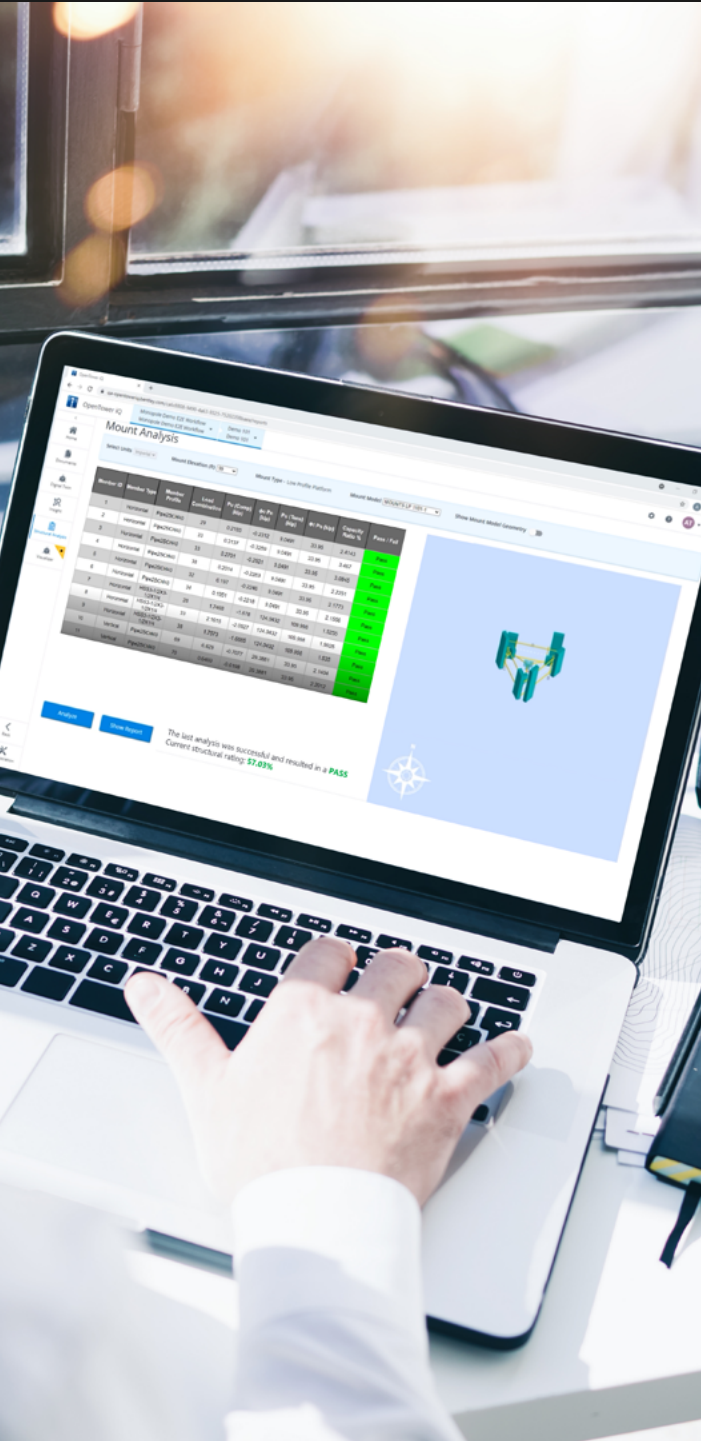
OpenTower IQ

Mount Analysis

Mount Type: Low Profile Platform

| Member ID | Member Type | Member Profile | Load Combination | Pu (Comp) (kip) | Pn (Tens) (kip) | Pass / Fail |
|---|---|---|---|---|---|---|
| 1 | Horizontal | Pipe2SCH40 | 29 | | | Pass |
| 2 | Horizontal | Pipe2SCH40 | 33 | | | Pass |
| 3 | Horizontal | Pipe2SCH40 | 33 | | | Pass |
| 4 | Horizontal | Pipe2SCH40 | 36 | | | Pass |
| 5 | Horizontal | Pipe2SCH40 | 32 | | | Pass |
| 6 | Horizontal | Pipe2SCH40 | 38 | | | Pass |
| 7 | Horizontal | | 26 | | | Pass |
| 8 | Horizontal | | 33 | | | Pass |
| 9 | Horizontal | | 38 | | | Pass |
| 10 | Vertical | Pipe2SCH40 | | | | Pass |
| 11 | Vertical | Pipe2SCH40 | | | | Pass |

Analyze

Show Report

The last analysis was successful and resulted in a PASS
Current structural rating: 57.03%